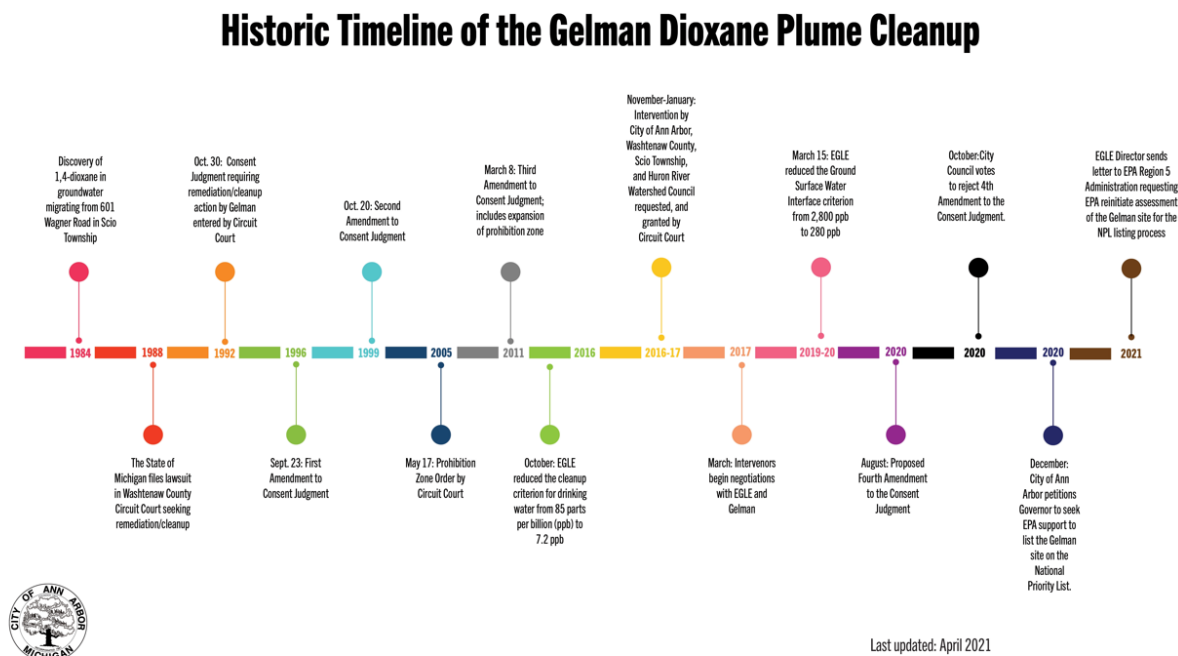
Historic Timeline of the Gelman Dioxane Plume Cleanup

Discovery of 1,4-dioxane in groundwater migrating from 601 Wagner Road in Scio Township

Oct. 30: Consent Judgment requiring remediation/cleanup action by Gelman entered by Circuit Court

Oct. 20: Second Amendment to Consent Judgment

March 8: Third Amendment to Consent Judgment; includes expansion of prohibition zone

November-January: Intervention by City of Ann Arbor, Washtenaw County, Scio Township, and Huron River Watershed Council requested, and granted by Circuit Court

March 15: EGLE reduced the Ground Surface Water Interface criterion from 2,800 ppb to 280 ppb

October:City Council votes to reject 4th Amendment to the Consent Judgment.

EGLE Director sends letter to EPA Region 5 Administration requesting EPA reinitiate assessment of the Gelman site for the NPL listing process

1984 1988 1992 1996 1999 2005 2011 2016 2016-17 2017 2019-20 2020 2020 2020 2021

The State of Michigan files lawsuit in Washtenaw County Circuit Court seeking remediation/cleanup

Sept. 23: First Amendment to Consent Judgment

May 17: Prohibition Zone Order by Circuit Court

October: EGLE reduced the cleanup criterion for drinking water from 85 parts per billion (ppb) to 7.2 ppb

March: Intervenors begin negotiations with EGLE and Gelman

August: Proposed Fourth Amendment to the Consent Judgment

December: City of Ann Arbor petitions Governor to seek EPA support to list the Gelman site on the National Priority List.

CITY OF ANN ARBOR MICHIGAN

Last updated: April 2021